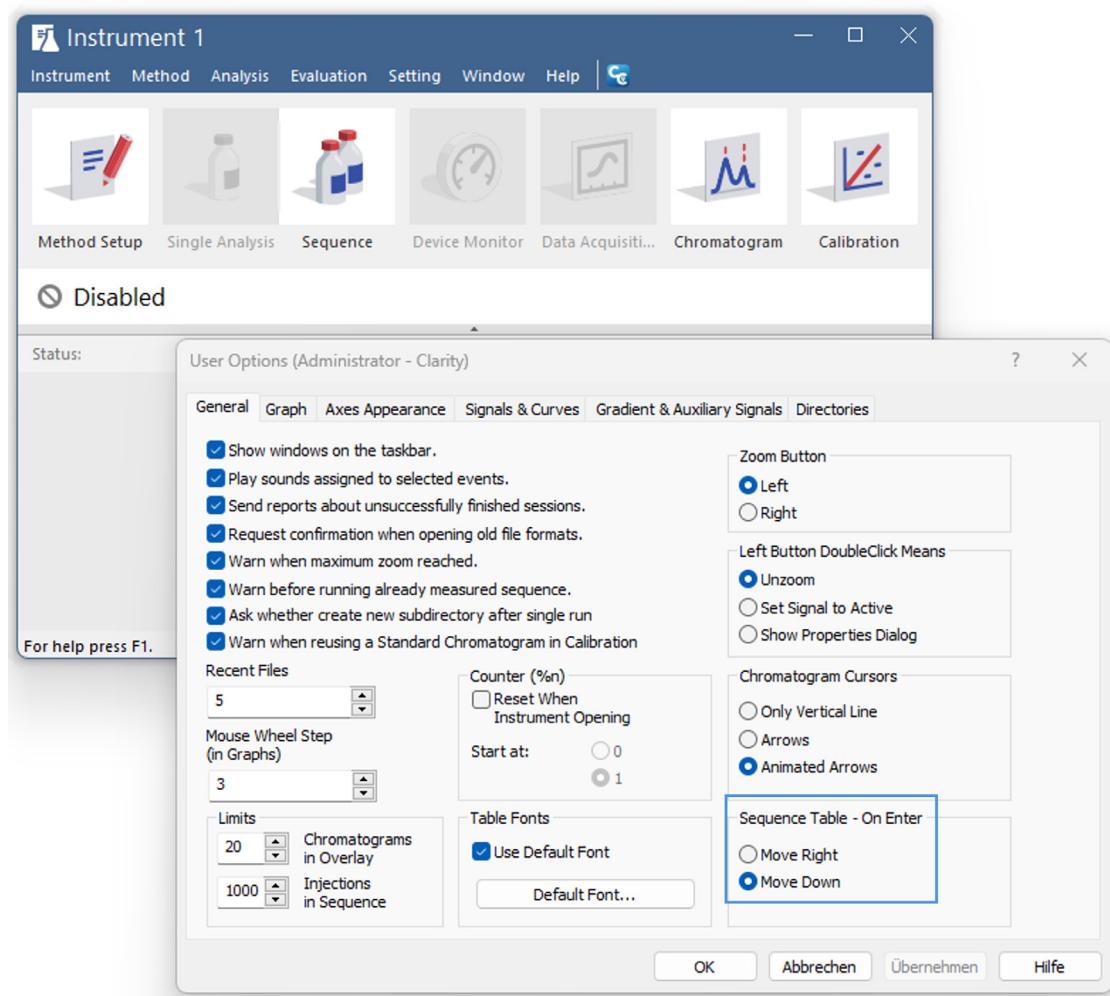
Instrument 1

Instrument Method Analysis Evaluation Setting Window Help

Method Setup Single Analysis Sequence Device Monitor Data Acquisiti... Chromatogram Calibration

Disabled

Status:

For help press F1.

User Options (Administrator - Clarity)

?

General Graph Axes Appearance Signals & Curves Gradient & Auxiliary Signals Directories

Show windows on the taskbar.
Play sounds assigned to selected events.
Send reports about unsuccessfully finished sessions.
Request confirmation when opening old file formats.
Warn when maximum zoom reached.
Warn before running already measured sequence.
Ask whether create new subdirectory after single run
Warn when reusing a Standard Chromatogram in Calibration

Zoom Button
Left
Right

Left Button DoubleClick Means
Unzoom
Set Signal to Active
Show Properties Dialog

Recent Files
5

Mouse Wheel Step (in Graphs)
3

Counter (%n)
Reset When Instrument Opening
Start at: 0 1

Chromatogram Cursors
Only Vertical Line
Arrows
Animated Arrows

Limits
20 Chromatograms in Overlay
1000 Injections in Sequence

Table Fonts
Use Default Font
Default Font...

Sequence Table - On Enter
Move Right
Move Down

OK Abbrechen Übernehmen Hilfe